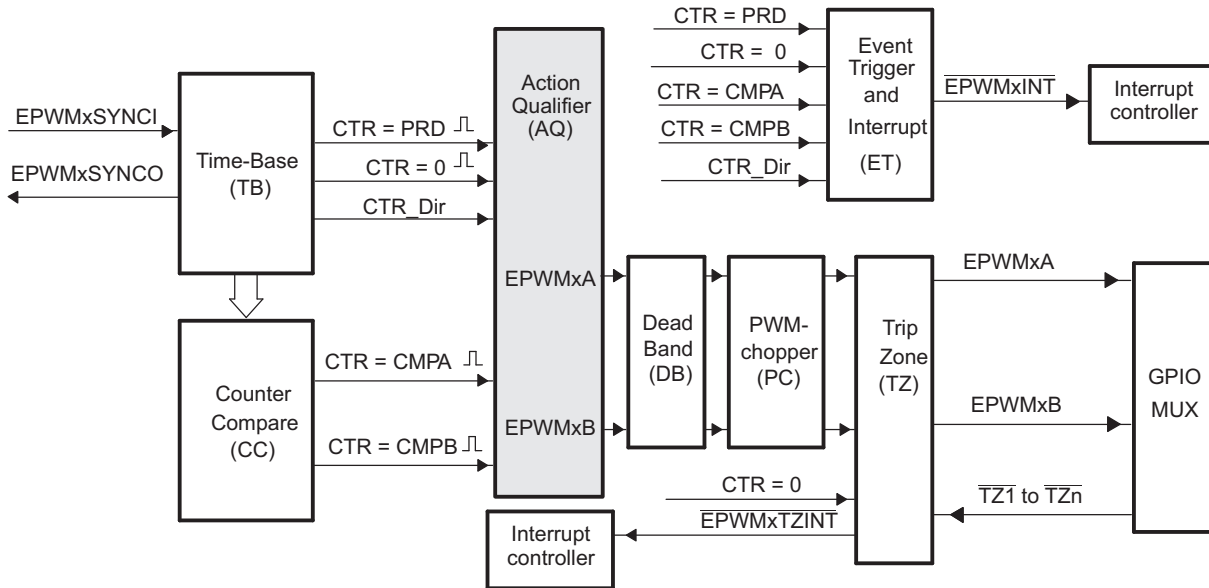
CTR = PRD
CTR = 0
CTR = CMPA
CTR = CMPB
CTR_Dir
Event Trigger and Interrupt (ET)
$\overline{EPWMxINT}$
Interrupt controller
EPWMxSYNCI
EPWMxSYNCO
Time-Base (TB)
CTR = PRD
CTR = 0
CTR_Dir
Action Qualifier (AQ)
EPWMxA
EPWMxB
Counter Compare (CC)
CTR = CMPA
CTR = CMPB
Dead Band (DB)
PWM-chopper (PC)
Trip Zone (TZ)
EPWMxA
EPWMxB
GPIO MUX
CTR = 0
$\overline{EPWMxTZINT}$
$\overline{TZ1}$ to $\overline{TZn}$
Interrupt controller